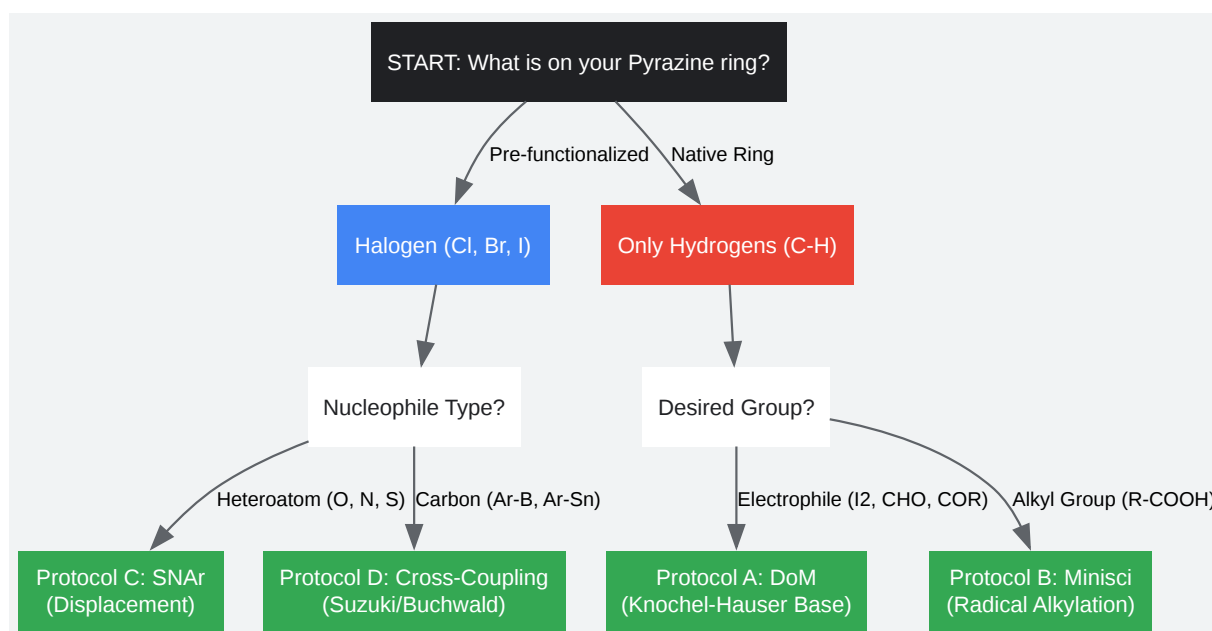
START: What is on your Pyrazine ring?

Pre-functionalized

Native Ring

Halogen (Cl, Br, I)

Only Hydrogens (C-H)

Nucleophile Type?

Desired Group?

Heteroatom (O, N, S)

Carbon (Ar-B, Ar-Sn)

Electrophile (I2, CHO, COR)

Alkyl Group (R-COOH)

Protocol C: SNAr (Displacement)

Protocol D: Cross-Coupling (Suzuki/Buchwald)

Protocol A: DoM (Knochel-Hauser Base)

Protocol B: Minisci (Radical Alkylation)